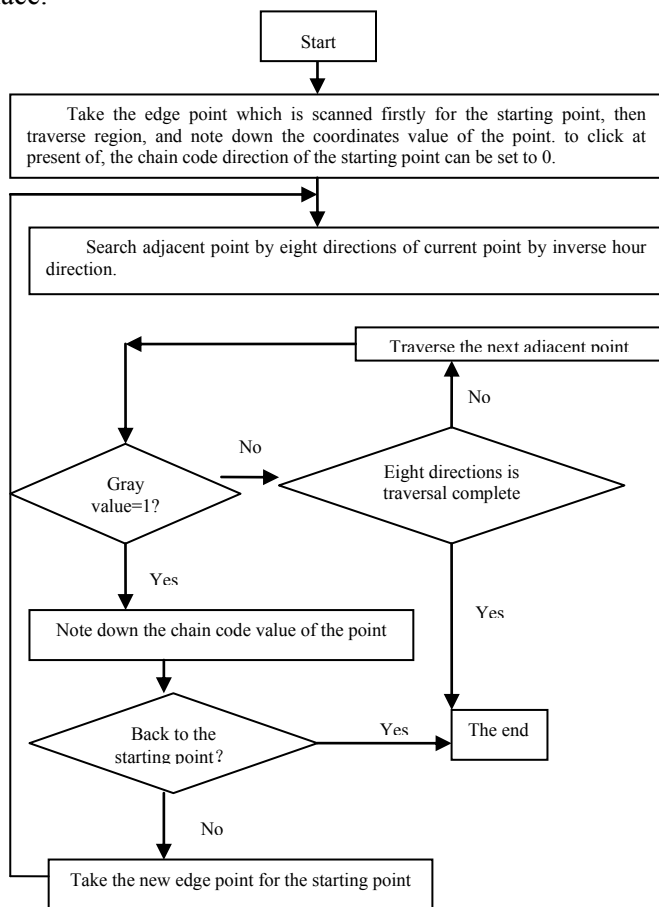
ace.

Start

Take the edge point which is scanned firstly for the starting point, then traverse region, and note down the coordinates value of the point. to click at present of, the chain code direction of the starting point can be set to 0.

Search adjacent point by eight directions of current point by inverse hour direction.

Traverse the next adiacent point

No

No

Gray value=1?

Eight directions is traversal complete

Yes

Yes

Note down the chain code value of the point

Back to the starting point?

Yes

The end

No

Take the new edge point for the starting point